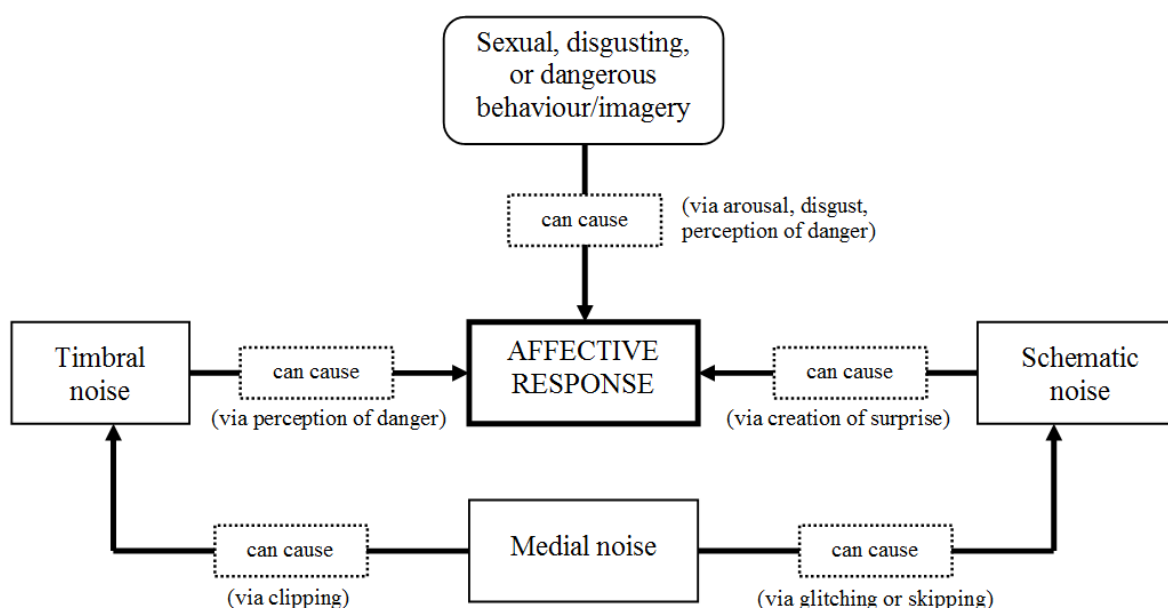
Sexual, disgusting, or dangerous behaviour/imagery

can cause

(via arousal, disgust, perception of danger)

Timbral noise

can cause

(via perception of danger)

AFFECTIVE RESPONSE

can cause

(via creation of surprise)

Schematic noise

can cause

(via clipping)

Medial noise

can cause

(via glitching or skipping)